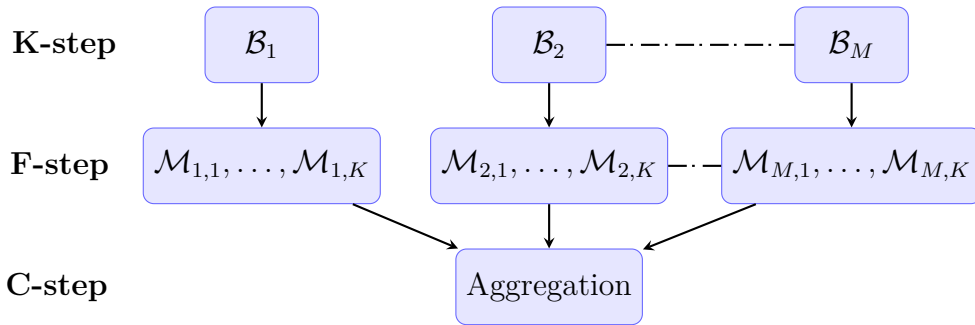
**K-step** $\mathcal{B}_1$ $\mathcal{B}_2$ $\mathcal{B}_M$

**F-step** $\mathcal{M}_{1,1}, \ldots, \mathcal{M}_{1,K}$ $\mathcal{M}_{2,1}, \ldots, \mathcal{M}_{2,K}$ $\mathcal{M}_{M,1}, \ldots, \mathcal{M}_{M,K}$

**C-step** Aggregation